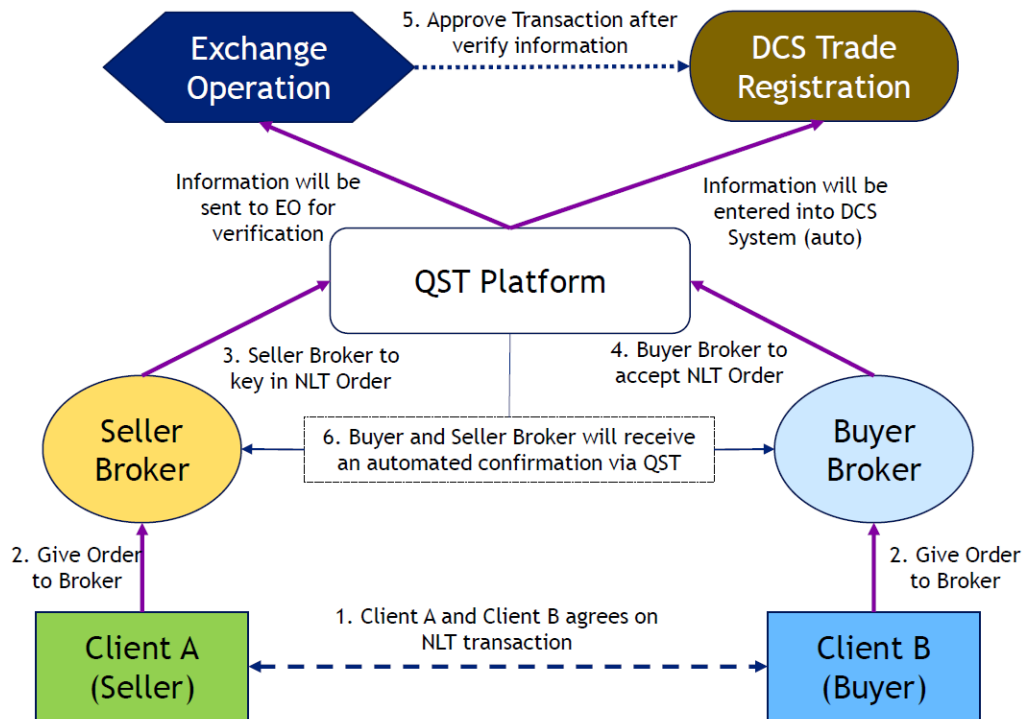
Exchange Operation

5. Approve Transaction after verify information

DCS Trade Registration

Information will be sent to EO for verification

Information will be entered into DCS System (auto)

QST Platform

3. Seller Broker to key in NLT Order

4. Buyer Broker to accept NLT Order

Seller Broker

6. Buyer and Seller Broker will receive an automated confirmation via QST

Buyer Broker

2. Give Order to Broker

2. Give Order to Broker

1. Client A and Client B agrees on NLT transaction

Client A (Seller)

Client B (Buyer)